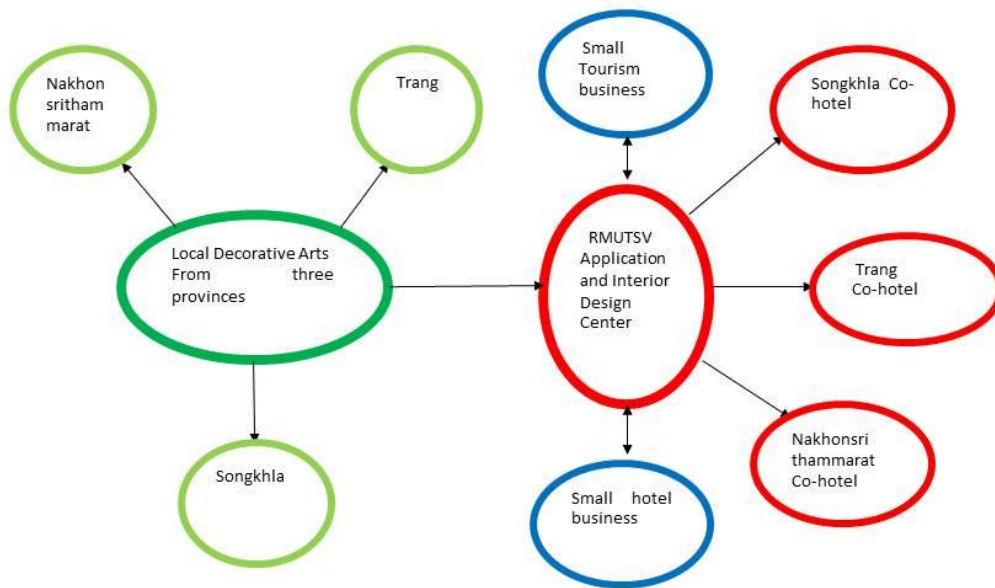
Nakhon sritham marat

Trang

Small Tourism business

Songkhla Co-hotel

Local Decorative Arts From three provinces

RMUTSV Application and Interior Design Center

Trang Co-hotel

Songkhla

Nakhonsri thammarat Co-hotel

Small hotel business